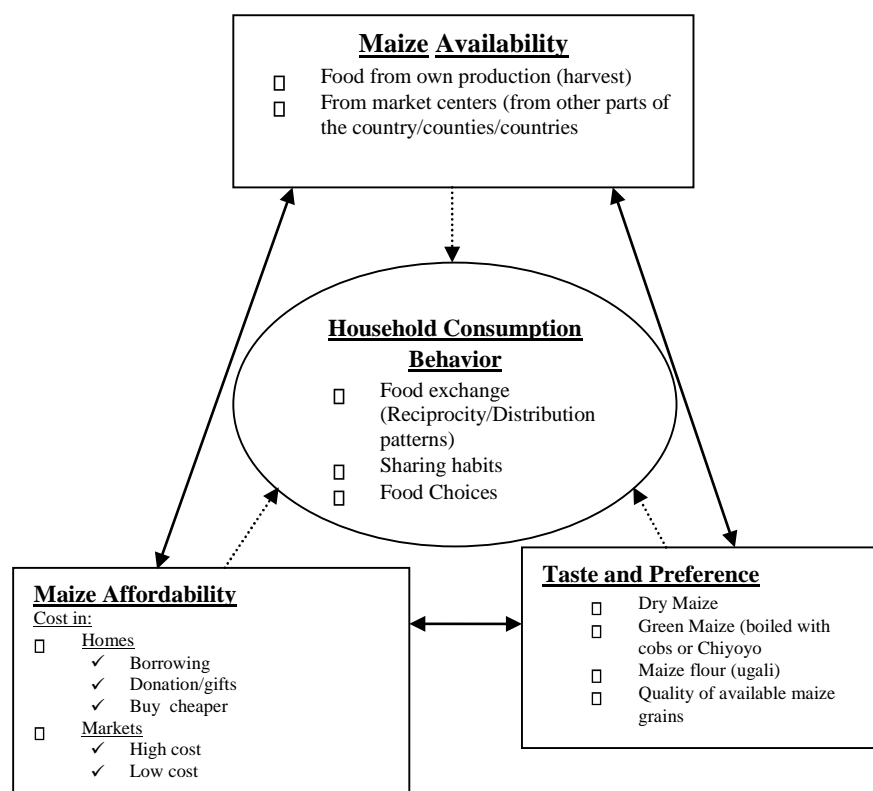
**Maize Availability**

- Food from own production (harvest)
- From market centers (from other parts of the country/counties/countries

**Household Consumption Behavior**

- Food exchange (Reciprocity/Distribution patterns)
- Sharing habits
- Food Choices

**Maize Affordability**

Cost in:

- Homes
  - ✓ Borrowing
  - ✓ Donation/gifts
  - ✓ Buy cheaper
- Markets
  - ✓ High cost
  - ✓ Low cost

**Taste and Preference**

- Dry Maize
- Green Maize (boiled with cobs or Chiyoyo
- Maize flour (ugali)
- Quality of available maize grains